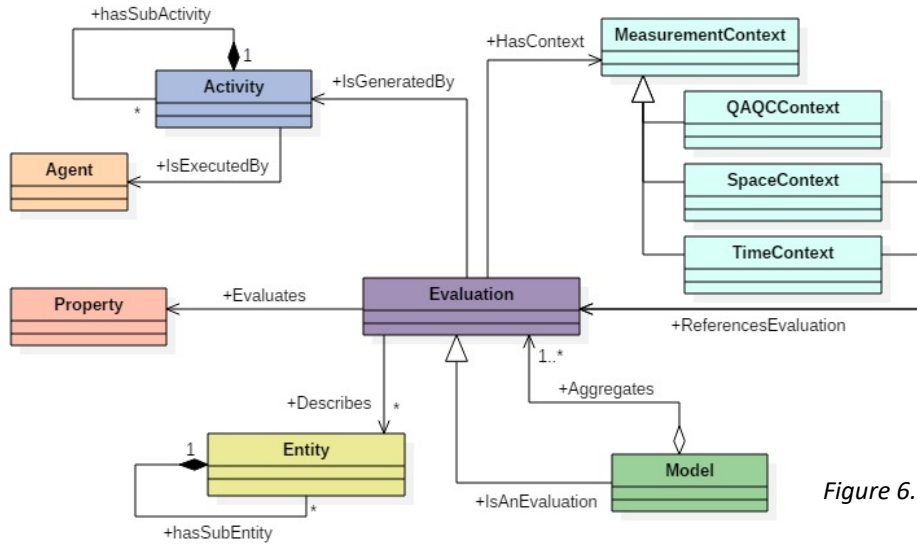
+hasSubActivity

1

*

Activity

+IsGeneratedBy

+HasContext

MeasurementContext

QAQCContext

SpaceContext

TimeContext

Agent

+IsExecutedBy

Property

+Evaluates

Evaluation

+ReferencesEvaluation

1..*

+Aggregates

+Describes

*

1

Entity

*

+hasSubEntity

+IsAnEvaluation

Model

Figure 6.